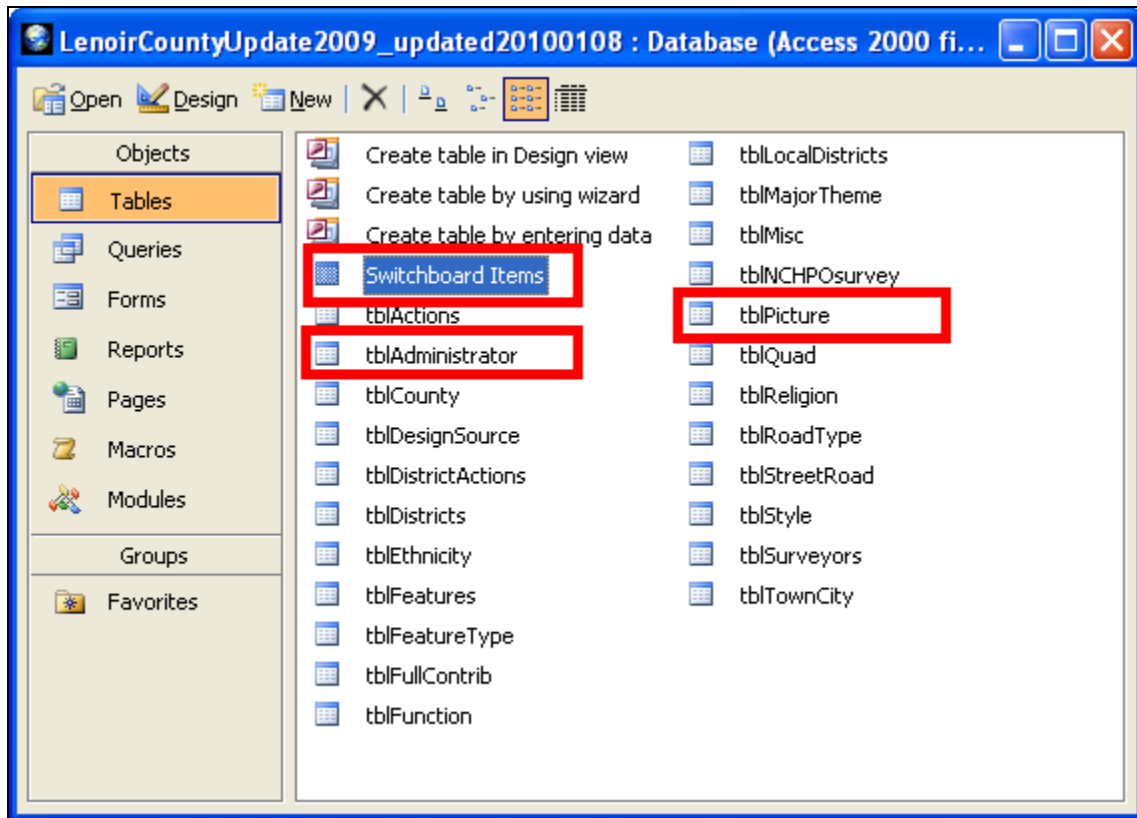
LenoirCountyUpdate2009_updated20100108 : Database (Access 2000 fi...

Open Design New

Objects
Tables
Queries
Forms
Reports
Pages
Macros
Modules
Groups
Favorites

Create table in Design view
Create table by using wizard
Create table by entering data
Switchboard Items
tblActions
tblAdministrator
tblCounty
tblDesignSource
tblDistrictActions
tblDistricts
tblEthnicity
tblFeatures
tblFeatureType
tblFullContrib
tblFunction

tblLocalDistricts
tblMajorTheme
tblMisc
tblNCHPOsurvey
tblPicture
tblQuad
tblReligion
tblRoadType
tblStreetRoad
tblStyle
tblSurveyors
tblTownCity